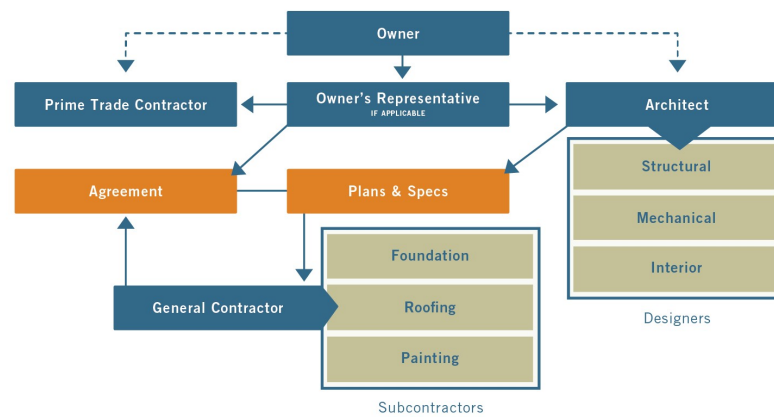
Owner

Prime Trade Contractor

Owner's Representative
IF APPLICABLE

Architect

Structural

Mechanical

Interior

Designers

Agreement

Plans & Specs

Foundation

General Contractor

Roofing

Painting

Subcontractors